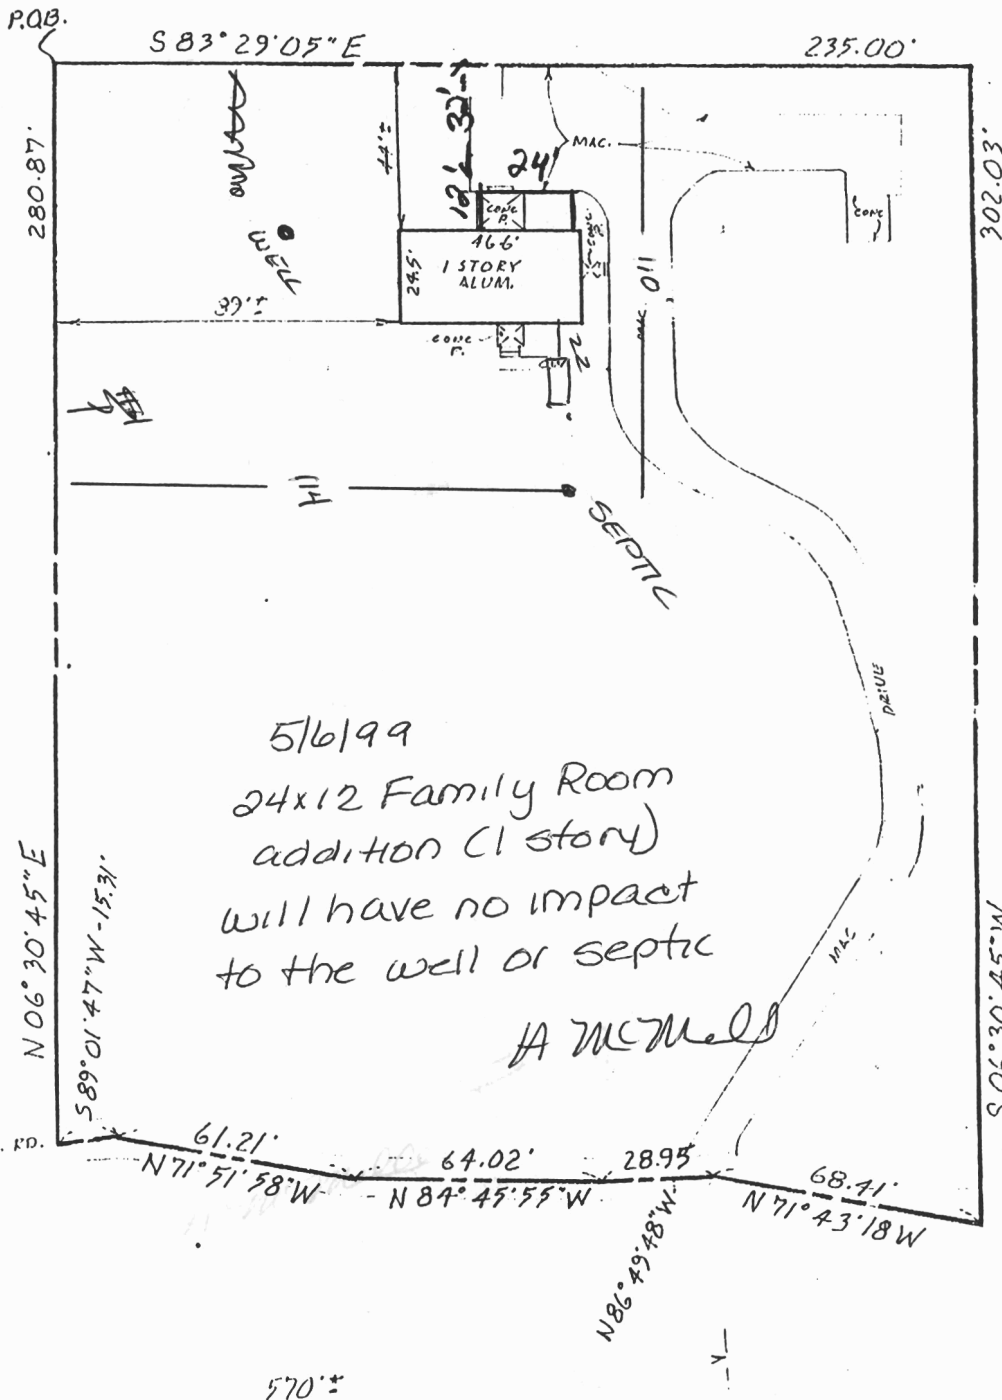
P.O.B.
S 83° 29' 05" E
235.00'
280.87'
302.03'
44'±
32'
24'
MAC.
12'
CONC P.
46.6'
24.5'
1 STORY ALUM.
CONC
WELL
39'±
CONC P.
110'
MAC
141'
SEPTIC
DRIVE
5/6/99
24x12 Family Room addition (1 story) will have no impact to the well or septic
A McMeel
MAC
N 06° 30' 45" E
S 89° 01' 47" W - 15.31'
S 06° 30' 45" W
RD.
61.21'
N 71° 51' 58" W
64.02'
N 84° 45' 55" W
28.95
68.41'
N 71° 43' 18 W
N 86° 49' 48" W
570'±